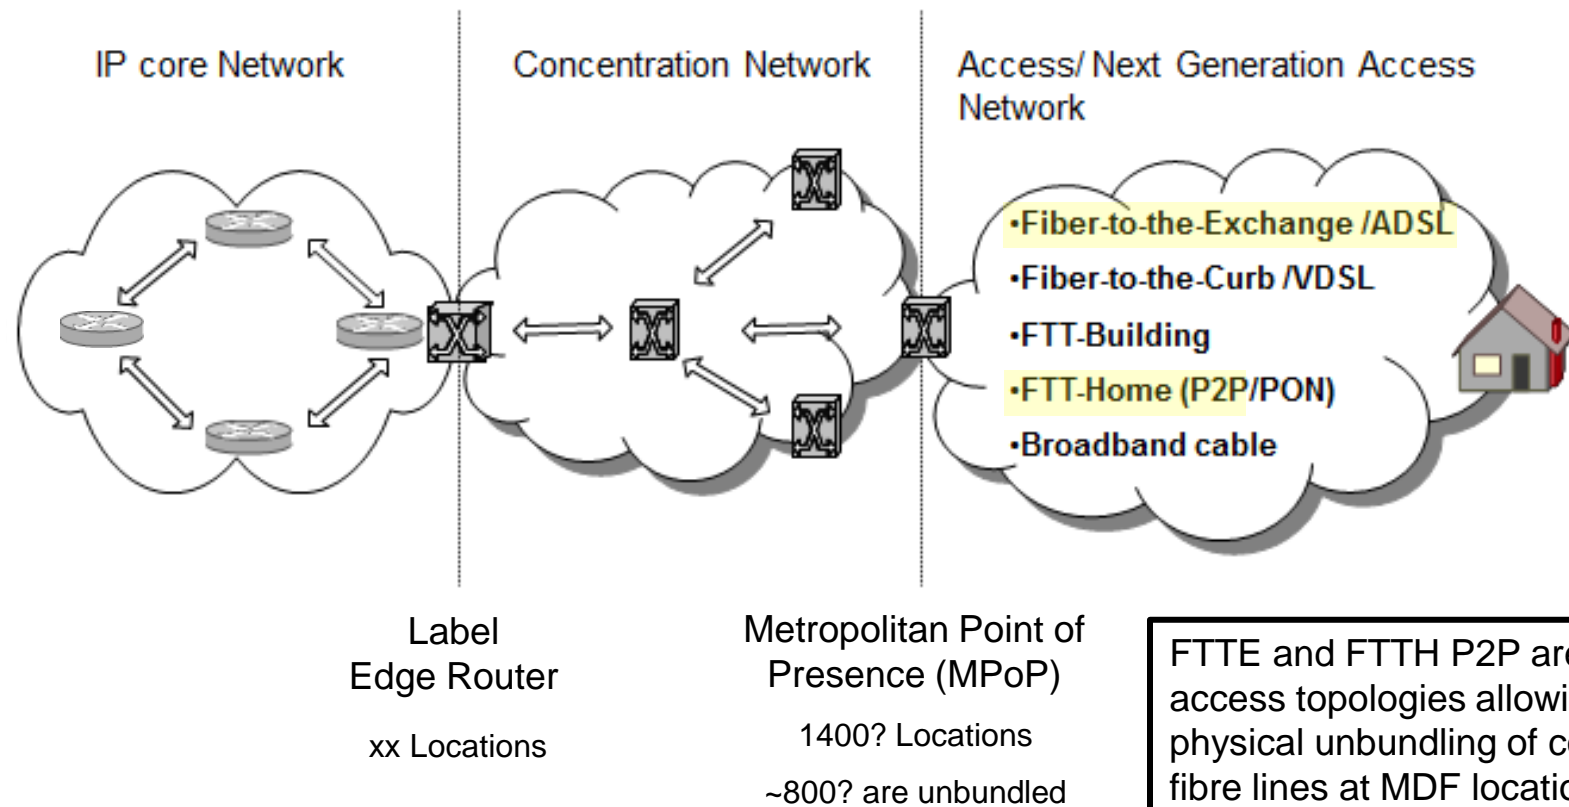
IP core Network

Concentration Network

Access/ Next Generation Access Network

•Fiber-to-the-Exchange /ADSL
•Fiber-to-the-Curb /VDSL
•FTT-Building
•FTT-Home (P2P/PON)
•Broadband cable

Label Edge Router

xx Locations

Metropolitan Point of Presence (MPoP)

1400? Locations

~800? are unbundled

FTTE and FTTH P2P ar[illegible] access topologies allowi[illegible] physical unbundling of c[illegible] fibre lines at MDF locati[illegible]